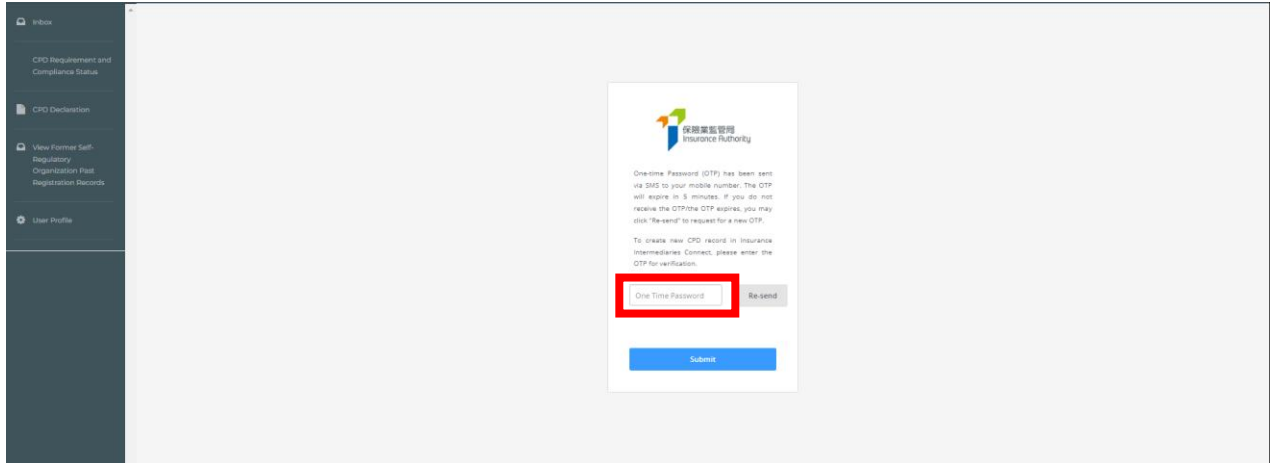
Inbox

CPD Requirement and Compliance Status

CPD Declaration

View Former Self-Regulatory Organization Past Registration Records

User Profile

保險業監管局
Insurance Authority

One-time Password (OTP) has been sent via SMS to your mobile number. The OTP will expire in 5 minutes. If you do not receive the OTP/the OTP expires, you may click "Re-send" to request for a new OTP.

To create new CPD record in Insurance Intermediaries Connect, please enter the OTP for verification.

One Time Password

Re-send

Submit